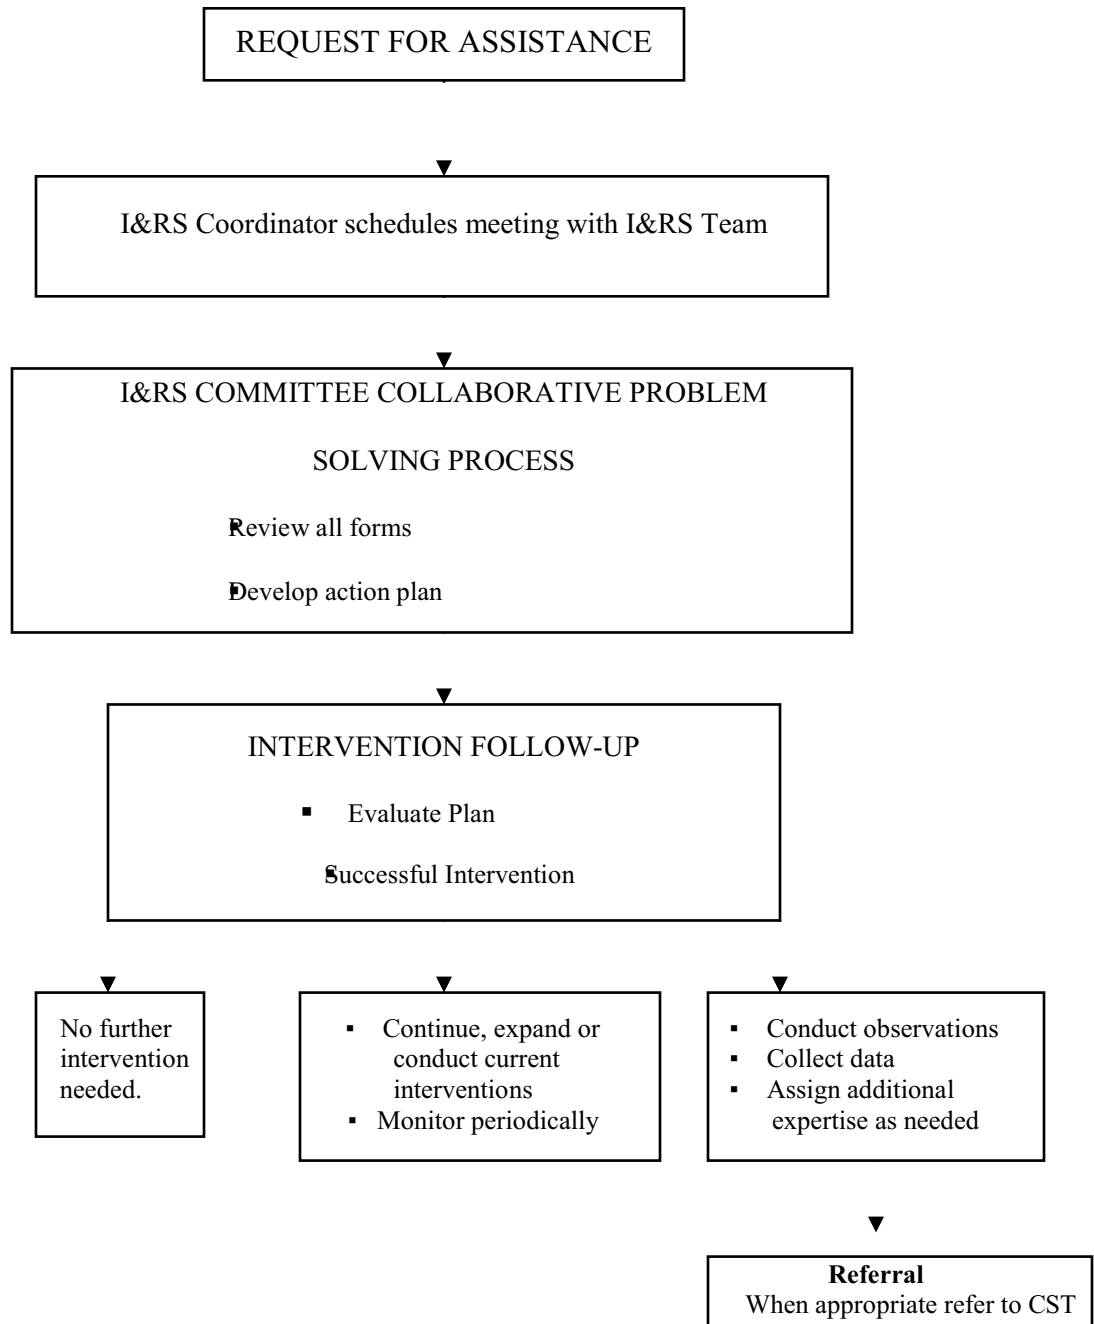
REQUEST FOR ASSISTANCE

I&RS Coordinator schedules meeting with I&RS Team

I&RS COMMITTEE COLLABORATIVE PROBLEM SOLVING PROCESS

Review all forms

Develop action plan

INTERVENTION FOLLOW-UP

- Evaluate Plan

Successful Intervention

No further intervention needed.

- Continue, expand or conduct current interventions
- Monitor periodically

- Conduct observations
- Collect data
- Assign additional expertise as needed

**Referral**
When appropriate refer to CST